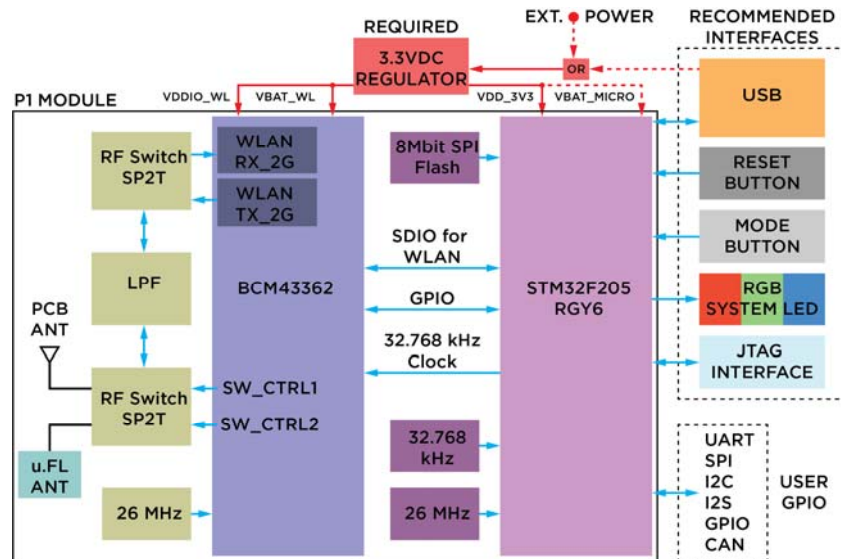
REQUIRED
EXT. POWER
RECOMMENDED INTERFACES
3.3VDC REGULATOR
OR
P1 MODULE
VDDIO_WL
VBAT_WL
VDD_3V3
VBAT_MICRO
USB
RF Switch SP2T
WLAN RX_2G
WLAN TX_2G
8Mbit SPI Flash
RESET BUTTON
MODE BUTTON
SDIO for WLAN
LPF
BCM43362
GPIO
STM32F205 RGY6
RGB
SYSTEM LED
PCB ANT
32.768 kHz Clock
JTAG INTERFACE
RF Switch SP2T
SW_CTRL1
SW_CTRL2
32.768 kHz
u.FL ANT
UART
SPI
I2C
I2S
GPIO
CAN
USER GPIO
26 MHz
26 MHz